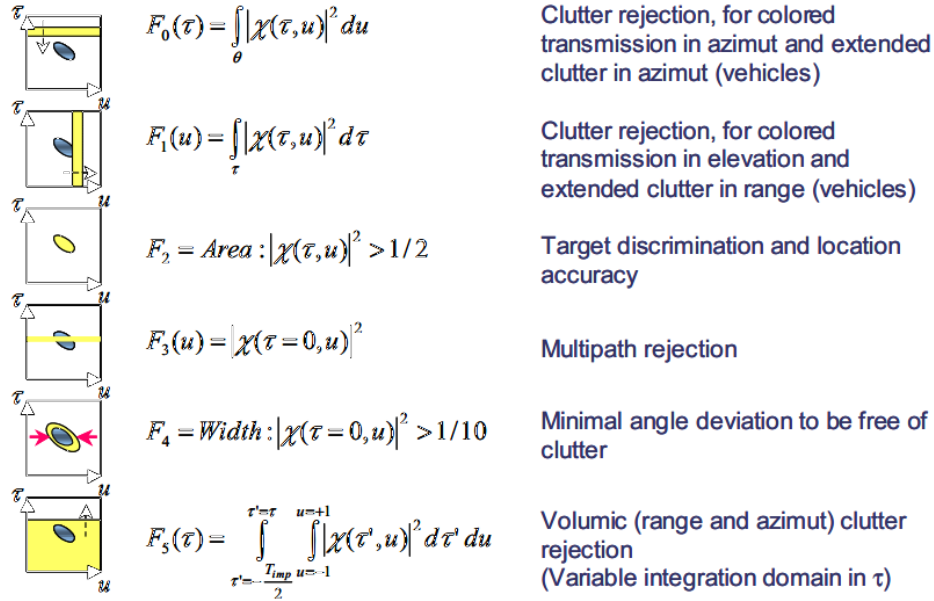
$\tau$

$F_0(\tau)=\int_{\theta}\left|\chi(\tau,u)\right|^2 du$

Clutter rejection, for colored transmission in azimut and extended clutter in azimut (vehicles)

$\tau$ $u$

$F_1(u)=\int_{\tau}\left|\chi(\tau,u)\right|^2 d\tau$

Clutter rejection, for colored transmission in elevation and extended clutter in range (vehicles)

$\tau$ $u$

$F_2 = Area:\left|\chi(\tau,u)\right|^2 > 1/2$

Target discrimination and location accuracy

$\tau$ $u$

$F_3(u)=\left|\chi(\tau=0,u)\right|^2$

Multipath rejection

$\tau$ $u$

$F_4 = Width:\left|\chi(\tau=0,u)\right|^2 > 1/10$

Minimal angle deviation to be free of clutter

$\tau$ $u$

$F_5(\tau)=\int_{\tau'=-\frac{T_{imp}}{2}}^{\tau'=\tau}\int_{u=-1}^{u=+1}\left|\chi(\tau',u)\right|^2 d\tau' du$

$u$

Volumic (range and azimut) clutter rejection
(Variable integration domain in τ)